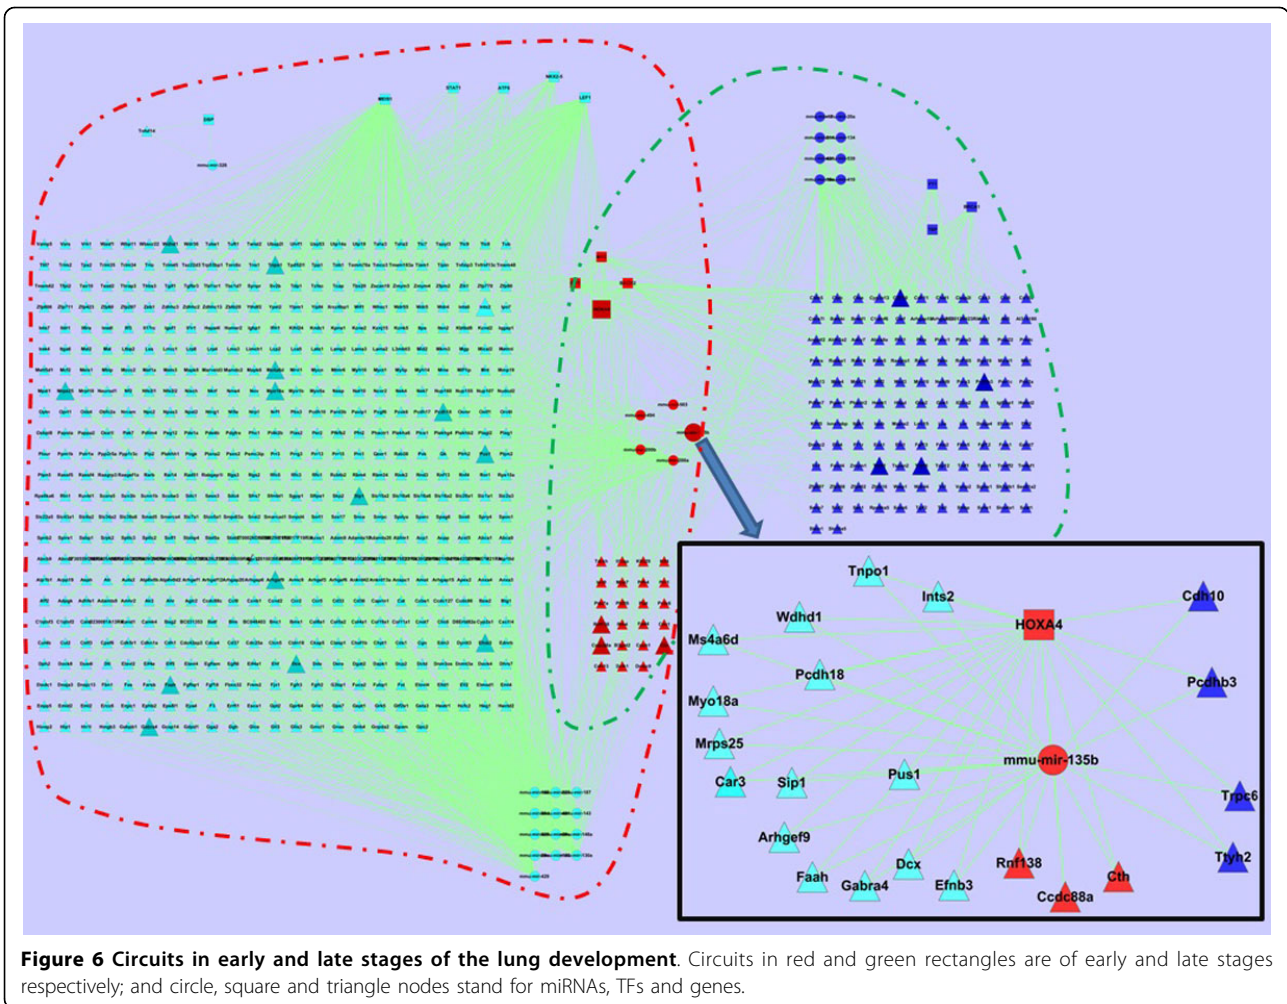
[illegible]

Tnpo1
Ints2
HOXA4
Cdh10
Wdhd1
Ms4a6d
Pcdh18
Pcdhb3
Myo18a
Mrps25
mmu-mir-135b
Pus1
Car3
Sip1
Trpc6
Arhgef9
Ttyh2
Dcx
Rnf138
Faah
Cth
Gabra4
Efnb3
Ccdc88a

**Figure 6 Circuits in early and late stages of the lung development**. Circuits in red and green rectangles are of early and late stages respectively; and circle, square and triangle nodes stand for miRNAs, TFs and genes.